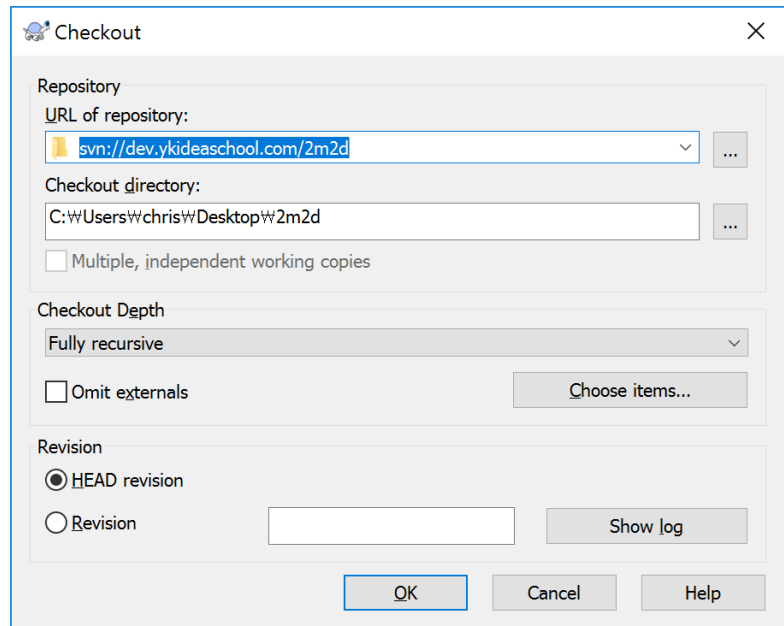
Checkout

Repository

URL of repository:

svn://dev.ykideaschool.com/2m2d

...

Checkout directory:

C:₩Users₩chris₩Desktop₩2m2d

...

Multiple, independent working copies

Checkout Depth

Fully recursive

Omit externals

Choose items...

Revision

HEAD revision

Revision

Show log

OK

Cancel

Help